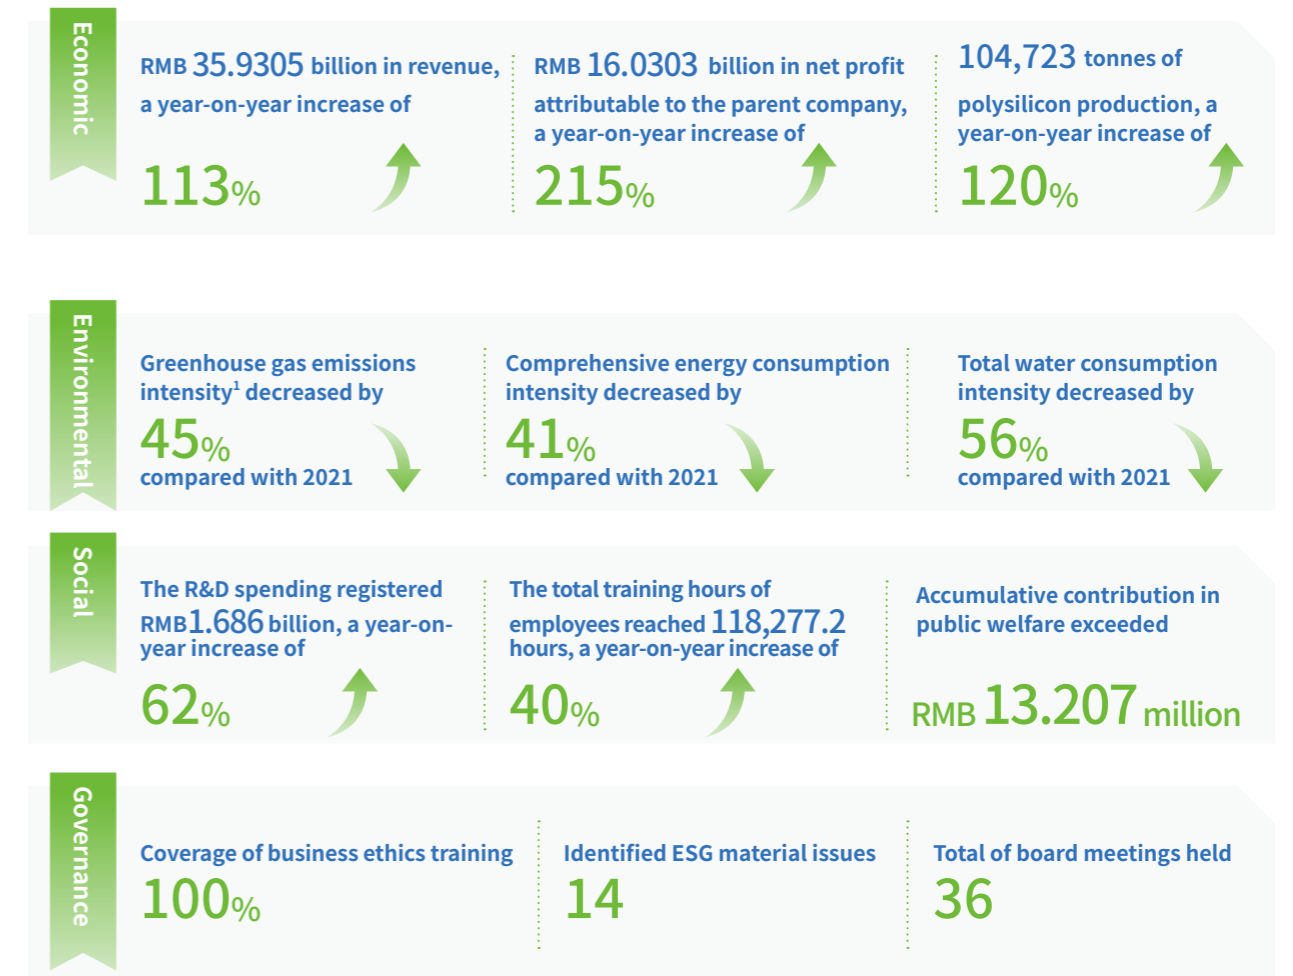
Economic

RMB 35.9305 billion in revenue, a year-on-year increase of

113%

RMB 16.0303 billion in net profit attributable to the parent company, a year-on-year increase of

215%

104,723 tonnes of polysilicon production, a year-on-year increase of

120%

Environmental

Greenhouse gas emissions intensity$^1$ decreased by

45%

compared with 2021

Comprehensive energy consumption intensity decreased by

41%

compared with 2021

Total water consumption intensity decreased by

56%

compared with 2021

Social

The R&D spending registered RMB1.686 billion, a year-on-year increase of

62%

The total training hours of employees reached 118,277.2 hours, a year-on-year increase of

40%

Accumulative contribution in public welfare exceeded

RMB 13.207 million

Governance

Coverage of business ethics training

100%

Identified ESG material issues

14

Total of board meetings held

36